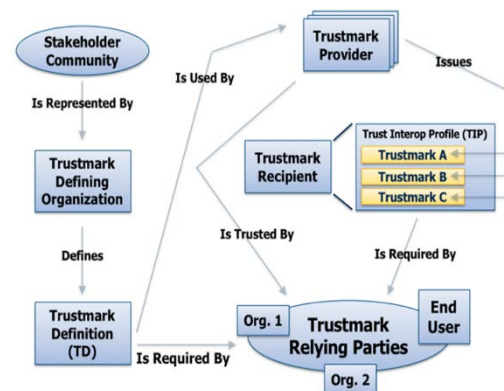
Stakeholder Community

Is Represented By

Trustmark Defining Organization

Defines

Trustmark Definition (TD)

Is Used By

Trustmark Provider

Issues

Trustmark Recipient

Trust Interop Profile (TIP)

Trustmark A

Trustmark B

Trustmark C

Is Trusted By

Is Required By

Is Required By

Org. 1

Trustmark Relying Parties

End User

Org. 2